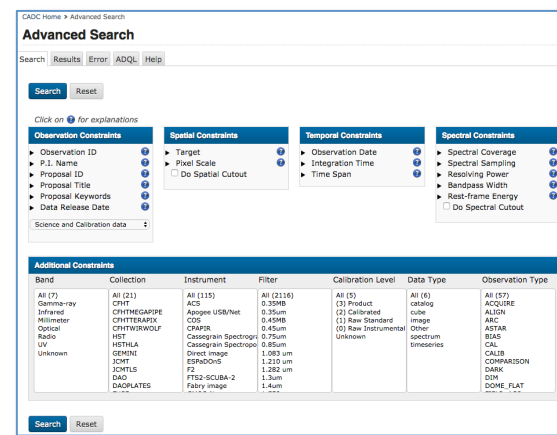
CADC Home > Advanced Search

Advanced Search

Search Results Error ADQL Help

Search Reset

Click on ? for explanations

Observation Constraints
Observation ID
P.I. Name
Proposal ID
Proposal Title
Proposal Keywords
Data Release Date
Science and Calibration data

Spatial Constraints
Target
Pixel Scale
Do Spatial Cutout

Temporal Constraints
Observation Date
Integration Time
Time Span

Spectral Constraints
Spectral Coverage
Spectral Sampling
Resolving Power
Bandpass Width
Rest-frame Energy
Do Spectral Cutout

Additional Constraints

| Band | Collection | Instrument | Filter | Calibration Level | Data Type | Observation Type |
|---|---|---|---|---|---|---|
| All (7) | All (21) | All (115) | All (2116) | All (5) | All (6) | All (57) |
| Gamma-ray | CFHT | ACS | 0.35MB | (3) Product | catalog | ACQUIRE |
| Infrared | CFHTMEGAPIPE | Apogee USB/Net | 0.35um | (2) Calibrated | cube | ALIGN |
| Millimeter | CFHTTERAPIX | COS | 0.45MB | (1) Raw Standard | image | ARC |
| Optical | CFHTWIRWOLF | CPAPIR | 0.45um | (0) Raw Instrumental | Other | ASTAR |
| Radio | HST | Cassegrain Spectrogr | 0.75um | Unknown | spectrum | BIAS |
| UV | HSTHLA | Cassegrain Spectropo | 0.85um | | timeseries | CAL |
| Unknown | GEMINI | Direct image | 1.083 um | | | CALIB |
| | JCMT | ESPaDOnS | 1.210 um | | | COMPARISON |
| | JCMTLS | F2 | 1.282 um | | | DARK |
| | DAO | FTS2-SCUBA-2 | 1.3um | | | DIM |
| | DAOPLATES | Fabry image | 1.4um | | | DOME_FLAT |

Search Reset